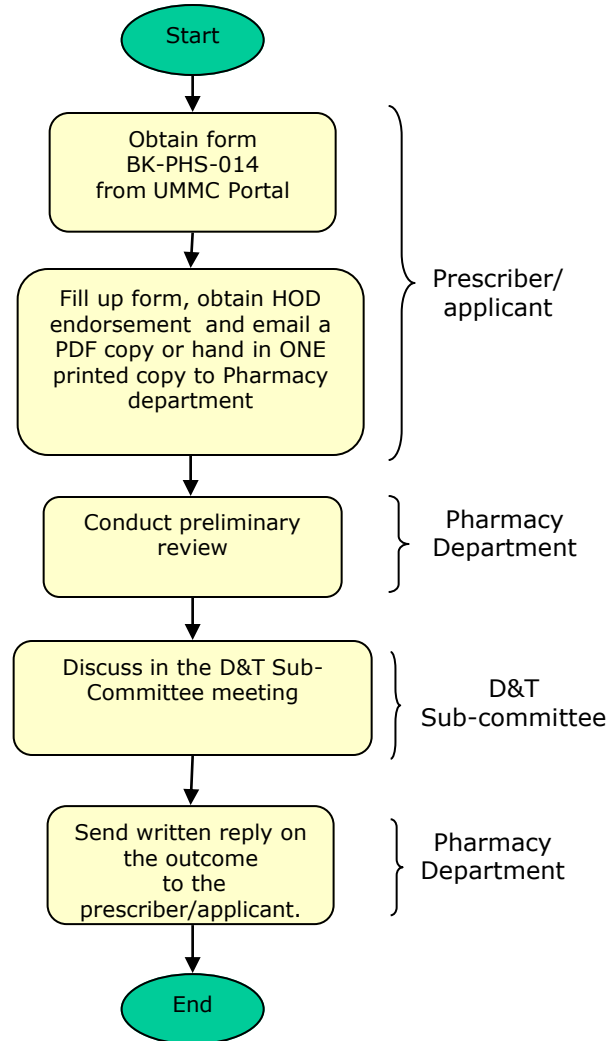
Start

Obtain form BK-PHS-014 from UMMC Portal

Fill up form, obtain HOD endorsement and email a PDF copy or hand in ONE printed copy to Pharmacy department

Prescriber/ applicant

Conduct preliminary review

Pharmacy Department

Discuss in the D&T Sub-Committee meeting

D&T Sub-committee

Send written reply on the outcome to the prescriber/applicant.

Pharmacy Department

End